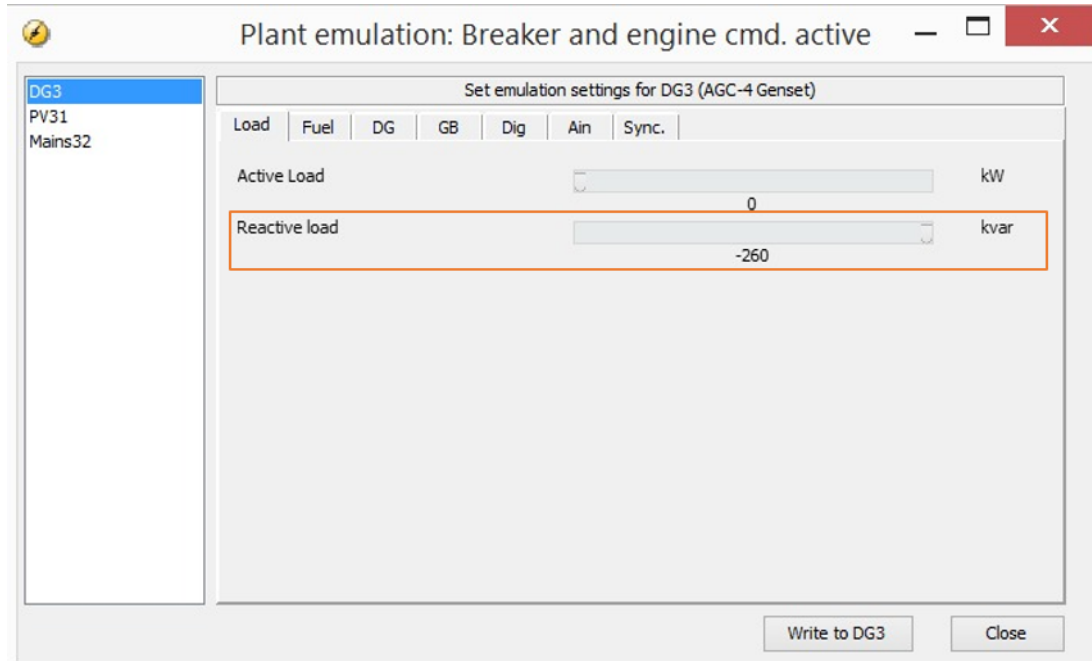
Plant emulation: Breaker and engine cmd. active

DG3
PV31
Mains32

Set emulation settings for DG3 (AGC-4 Genset)

Load | Fuel | DG | GB | Dig | Ain | Sync.

Active Load
0
kW

Reactive load
-260
kvar

Write to DG3
Close